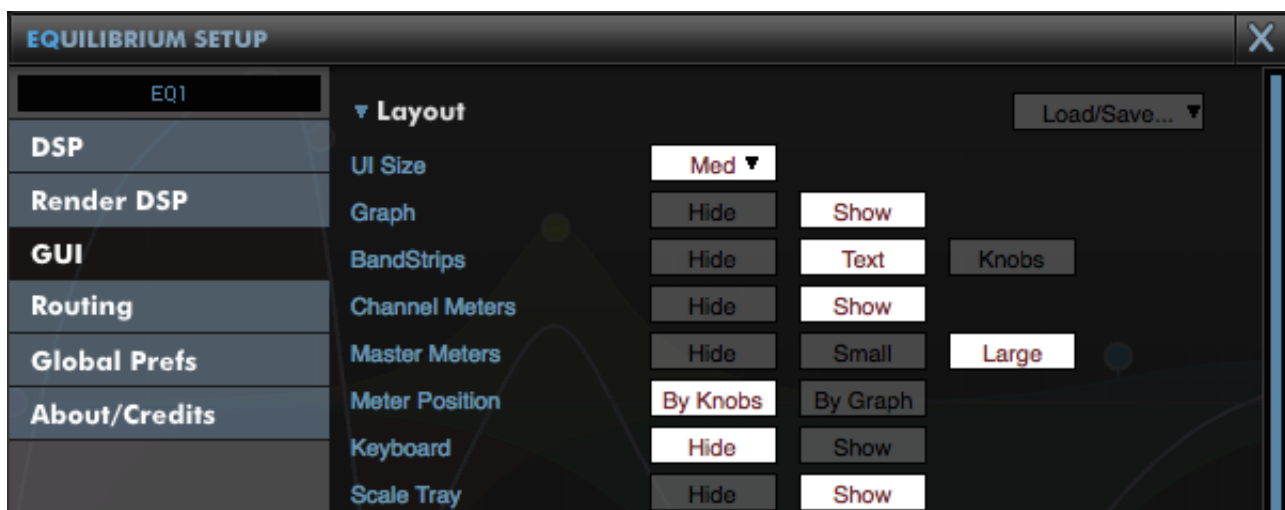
EQUILIBRIUM SETUP

X

EQ1

DSP

Render DSP

GUI

Routing

Global Prefs

About/Credits

▾ Layout

Load/Save... ▾

| | | | |
|---|---|---|---|
| UI Size | Med ▾ | | |
| Graph | Hide | Show | |
| BandStrips | Hide | Text | Knobs |
| Channel Meters | Hide | Show | |
| Master Meters | Hide | Small | Large |
| Meter Position | By Knobs | By Graph | |
| Keyboard | Hide | Show | |
| Scale Tray | Hide | Show | |